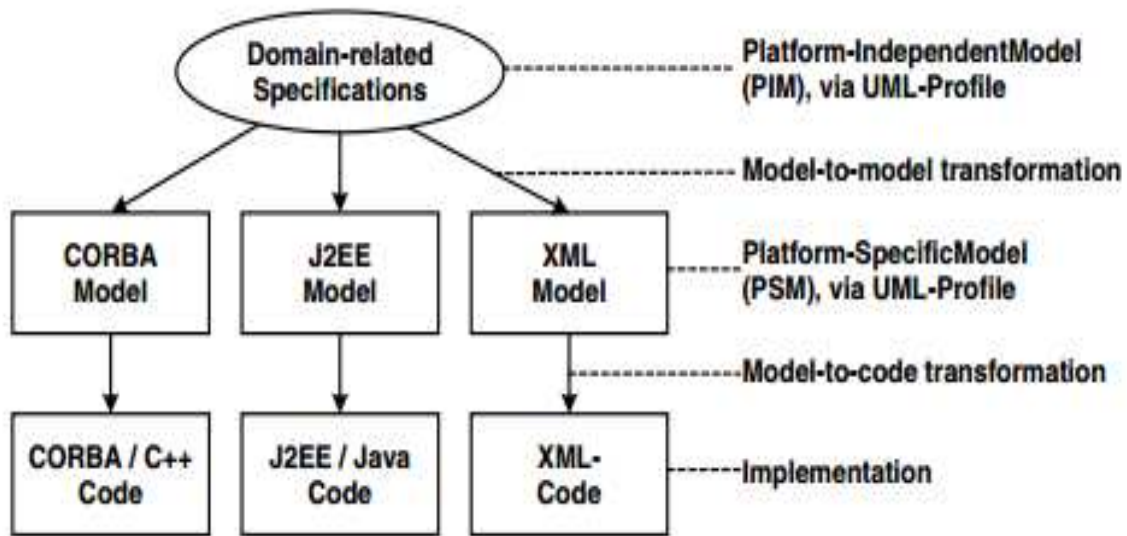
Domain-related Specifications

Platform-IndependentModel (PIM), via UML-Profile

Model-to-model transformation

CORBA Model

J2EE Model

XML Model

Platform-SpecificModel (PSM), via UML-Profile

Model-to-code transformation

CORBA / C++ Code

J2EE / Java Code

XML-Code

Implementation